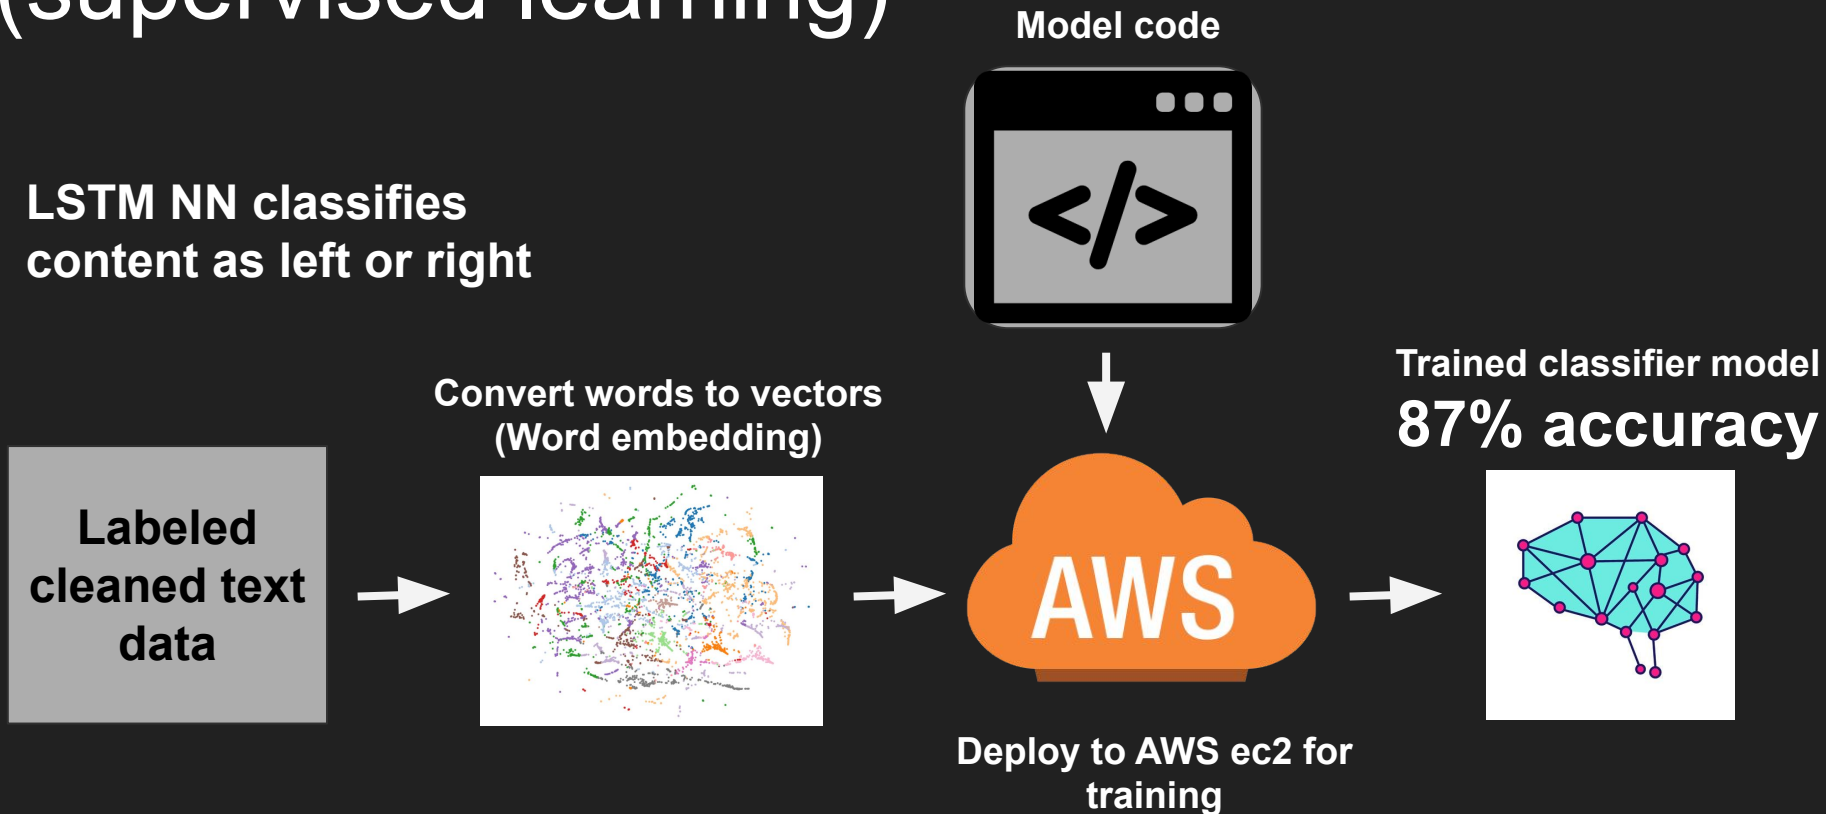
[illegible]

Model code

</>

LSTM NN classifies content as left or right

Trained classifier model
87% accuracy

Convert words to vectors (Word embedding)

Labeled cleaned text data

AWS

Deploy to AWS ec2 for training